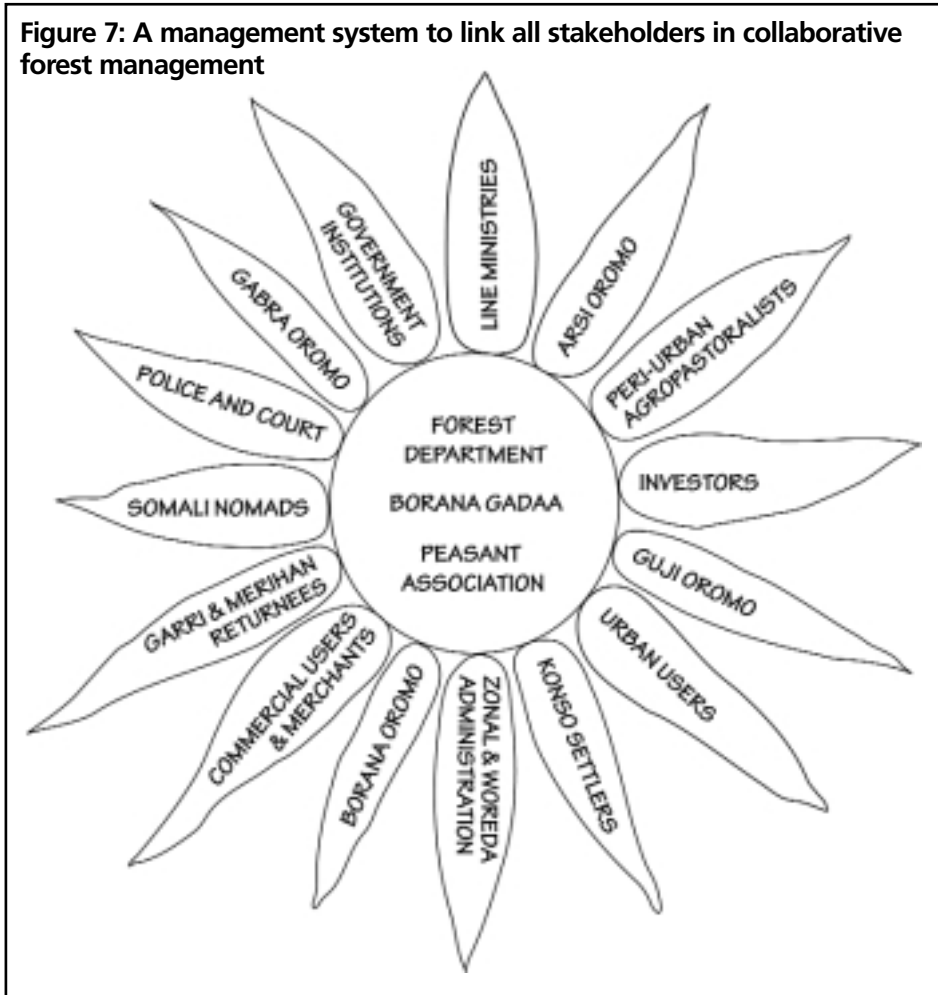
Figure 7: A management system to link all stakeholders in collaborative forest management

FOREST DEPARTMENT

BORANA GADAA

PEASANT ASSOCIATION

LINE MINISTRIES

ARSI OROMO

PERI-URBAN AGROPASTORALISTS

INVESTORS

GUJI OROMO

URBAN USERS

KONSO SETTLERS

ZONAL & WOREDA ADMINISTRATION

BORANA OROMO

COMMERCIAL USERS & MERCHANTS

GARRI & MERIHAN RETURNEES

SOMALI NOMADS

POLICE AND COURT

GABRA OROMO

GOVERNMENT INSTITUTIONS